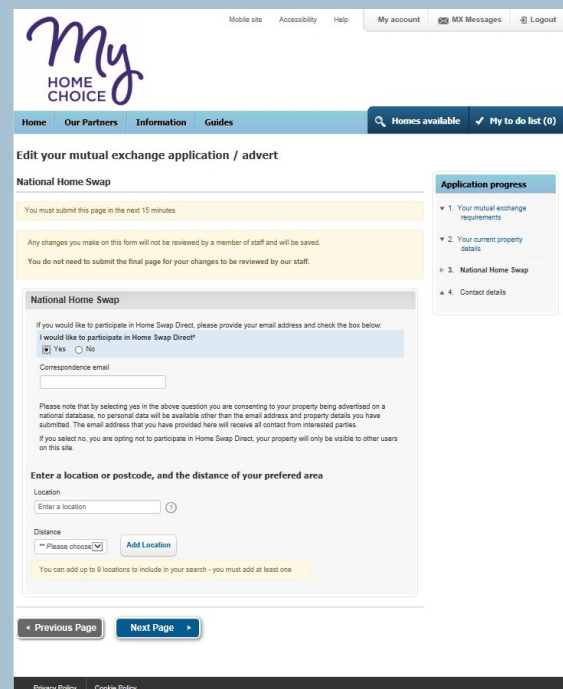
My HOME CHOICE

Mobile site Accessibility Help My account MX Messages Logout

Home Our Partners Information Guides Homes available My to do list (0)

Edit your mutual exchange application / advert

National Home Swap

You must submit this page in the next 15 minutes

Any changes you make on this form will not be reviewed by a member of staff and will be saved.

You do not need to submit the final page for your changes to be reviewed by our staff.

National Home Swap

If you would like to participate in Home Swap Direct, please provide your email address and check the box below:

I would like to participate in Home Swap Direct*

Yes No

Correspondence email

Please note that by selecting yes in the above question you are consenting to your property being advertised on a national database, no personal data will be available other than the email address and property details you have submitted. The email address that you have provided here will receive all contact from interested parties.

If you select no, you are opting not to participate in Home Swap Direct, your property will only be visible to other users on this site.

Enter a location or postcode, and the distance of your prefered area

Location

Enter a location

Distance

** Please choose

Add Location

You can add up to 9 locations to include in your search - you must add at least one

Previous Page Next Page

Application progress

1. Your mutual exchange requirements

2. Your current property details

3. National Home Swap

4. Contact details

Privacy Policy Cookie Policy